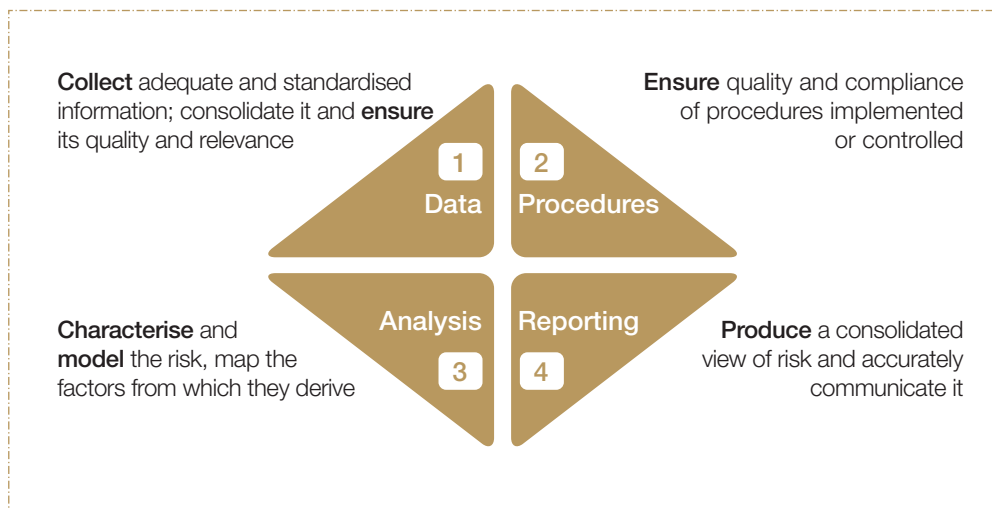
Collect adequate and standardised information; consolidate it and ensure its quality and relevance

1
Data

2
Procedures

Ensure quality and compliance of procedures implemented or controlled

Characterise and model the risk, map the factors from which they derive

Analysis
3

Reporting
4

Produce a consolidated view of risk and accurately communicate it